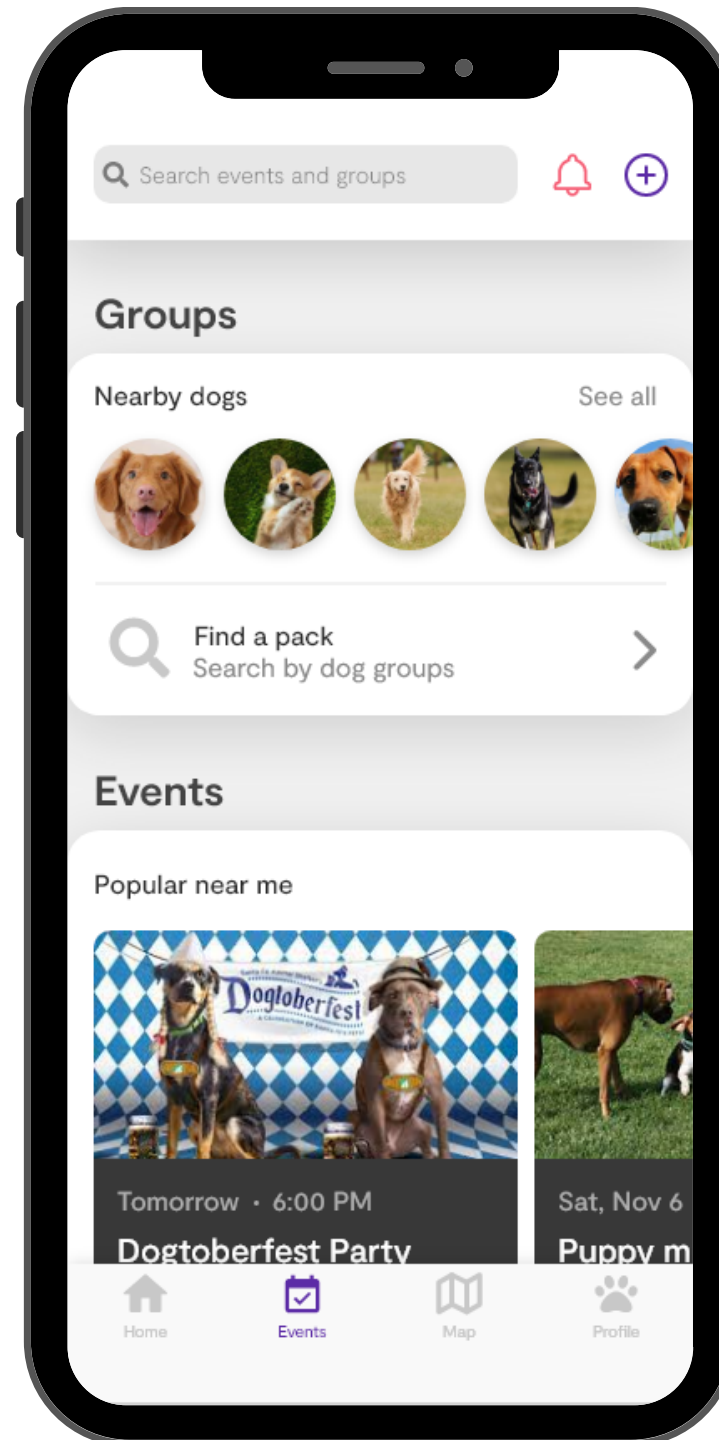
Search events and groups

Groups

Nearby dogs

See all

Find a pack
Search by dog groups

Events

Popular near me

Dogtoberfest

Tomorrow · 6:00 PM
Dogtoberfest Party

Sat, Nov 6
Puppy m

Home
Events
Map
Profile